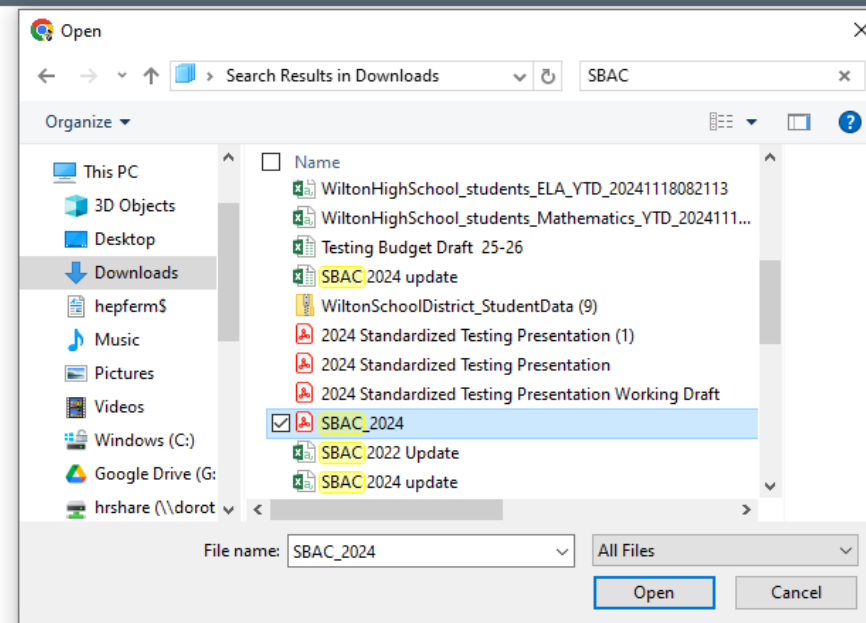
Open

Search Results in Downloads

SBAC

Organize

This PC
3D Objects
Desktop
Downloads
hepferm$
Music
Pictures
Videos
Windows (C:)
Google Drive (G:
hrshare (\\dorot

Name
WiltonHighSchool_students_ELA_YTD_20241118082113
WiltonHighSchool_students_Mathematics_YTD_2024111...
Testing Budget Draft 25-26
SBAC 2024 update
WiltonSchoolDistrict_StudentData (9)
2024 Standardized Testing Presentation (1)
2024 Standardized Testing Presentation
2024 Standardized Testing Presentation Working Draft
SBAC_2024
SBAC 2022 Update
SBAC 2024 update

File name: SBAC_2024
All Files
Open
Cancel